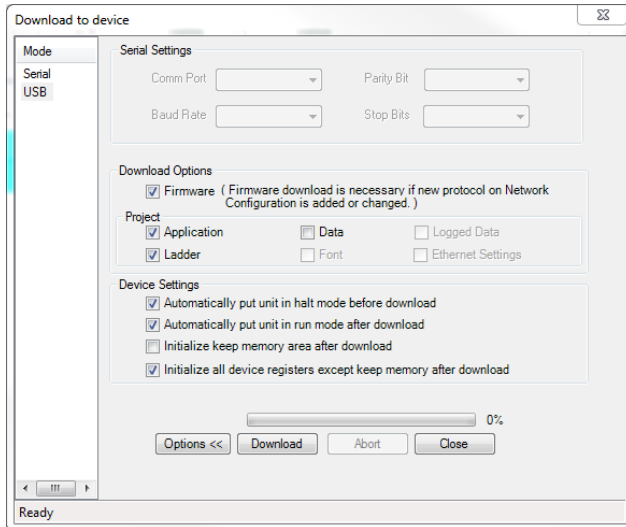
Download to device

Mode
Serial
USB

Serial Settings
Comm Port
Parity Bit
Baud Rate
Stop Bits

Download Options
Firmware ( Firmware download is necessary if new protocol on Network Configuration is added or changed. )
Project
Application
Data
Logged Data
Ladder
Font
Ethernet Settings

Device Settings
Automatically put unit in halt mode before download
Automatically put unit in run mode after download
Initialize keep memory area after download
Initialize all device registers except keep memory after download

0%

Options <<
Download
Abort
Close

Ready